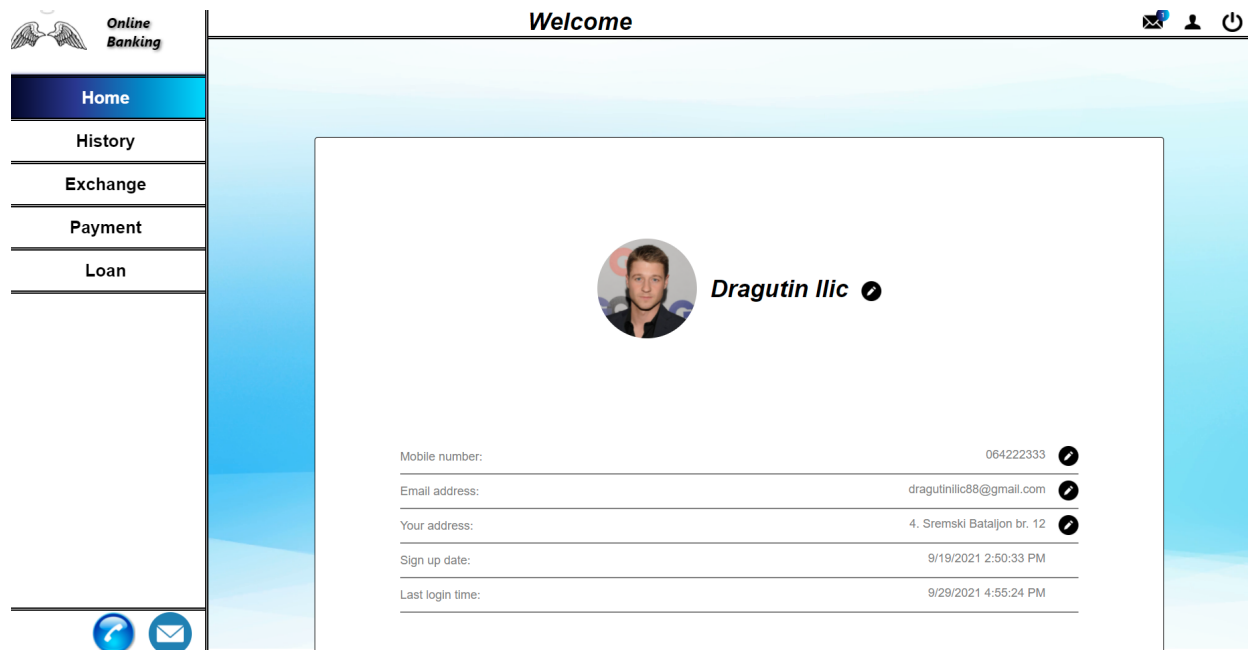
Online Banking

Welcome

Home

History

Exchange

Payment

Loan

Dragutin Ilic

Mobile number: 064222333

Email address: dragutinilic88@gmail.com

Your address: 4. Sremski Bataljon br. 12

Sign up date: 9/19/2021 2:50:33 PM

Last login time: 9/29/2021 4:55:24 PM